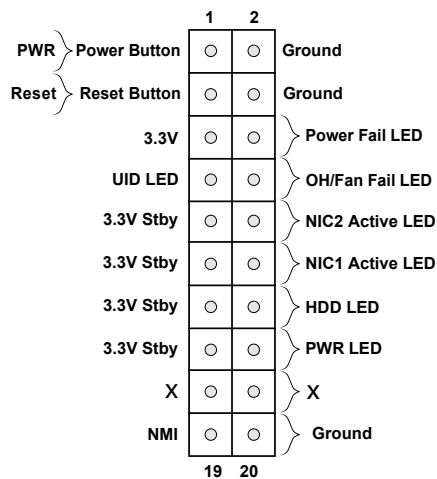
| | | 1 | 2 | |
|---|---|---|---|---|
| PWR | Power Button | ○ | ○ | Ground |
| Reset | Reset Button | ○ | ○ | Ground |
| | 3.3V | ○ | ○ | Power Fail LED |
| | UID LED | ○ | ○ | OH/Fan Fail LED |
| | 3.3V Stby | ○ | ○ | NIC2 Active LED |
| | 3.3V Stby | ○ | ○ | NIC1 Active LED |
| | 3.3V Stby | ○ | ○ | HDD LED |
| | 3.3V Stby | ○ | ○ | PWR LED |
| | X | ○ | ○ | X |
| | NMI | ○ | ○ | Ground |
| | | 19 | 20 | |